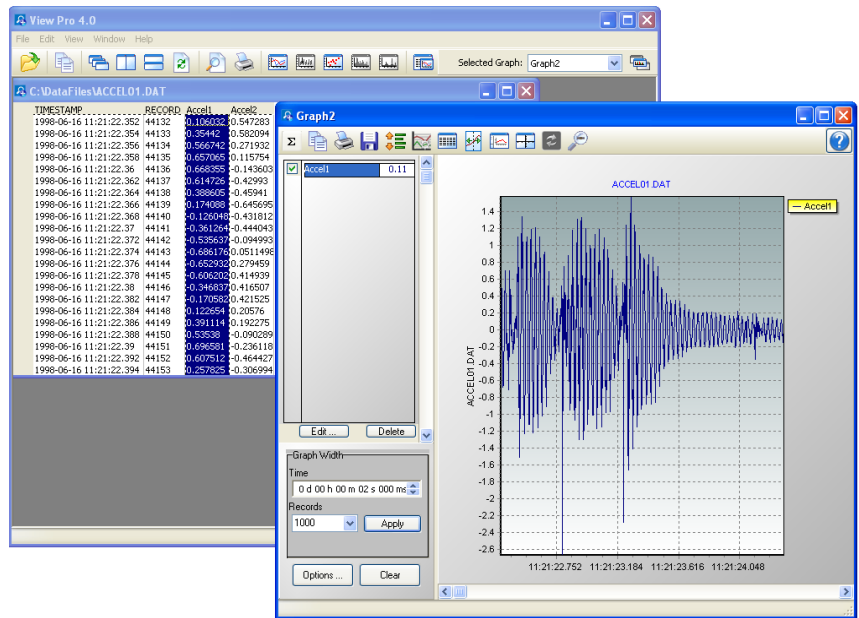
View Pro 4.0

File Edit View Window Help

Selected Graph: Graph2

C:\DataFiles\ACCEL01.DAT

| TIMESTAMP | RECORD | Accel1 | Accel2 |
|---|---|---|---|
| 1998-06-16 11:21:22.352 | 44132 | 0.106032 | 0.547283 |
| 1998-06-16 11:21:22.354 | 44133 | 0.35442 | 0.582094 |
| 1998-06-16 11:21:22.356 | 44134 | 0.566742 | 0.271932 |
| 1998-06-16 11:21:22.358 | 44135 | 0.657065 | 0.115754 |
| 1998-06-16 11:21:22.36 | 44136 | 0.668355 | -0.143603 |
| 1998-06-16 11:21:22.362 | 44137 | 0.614726 | -0.42993 |
| 1998-06-16 11:21:22.364 | 44138 | 0.388605 | -0.45941 |
| 1998-06-16 11:21:22.366 | 44139 | 0.174088 | -0.645695 |
| 1998-06-16 11:21:22.368 | 44140 | -0.126048 | -0.431812 |
| 1998-06-16 11:21:22.37 | 44141 | -0.361264 | -0.444043 |
| 1998-06-16 11:21:22.372 | 44142 | -0.535637 | -0.094993 |
| 1998-06-16 11:21:22.374 | 44143 | -0.686176 | -0.0511498 |
| 1998-06-16 11:21:22.376 | 44144 | -0.652939 | 0.279459 |
| 1998-06-16 11:21:22.378 | 44145 | -0.606202 | 0.414939 |
| 1998-06-16 11:21:22.38 | 44146 | -0.346837 | 0.416507 |
| 1998-06-16 11:21:22.382 | 44147 | -0.170582 | 0.421525 |
| 1998-06-16 11:21:22.384 | 44148 | 0.122654 | 0.20576 |
| 1998-06-16 11:21:22.386 | 44149 | 0.391114 | -0.192275 |
| 1998-06-16 11:21:22.388 | 44150 | 0.53538 | -0.090289 |
| 1998-06-16 11:21:22.39 | 44151 | 0.696581 | -0.236118 |
| 1998-06-16 11:21:22.392 | 44152 | 0.607512 | -0.464427 |
| 1998-06-16 11:21:22.394 | 44153 | 0.257825 | -0.306994 |

Graph2

Accel1 0.11

Edit ... Delete

Graph Width
Time
0 d 00 h 00 m 02 s 000 ms
Records
1000 Apply

Options ... Clear

ACCEL01.DAT

Accel1

ACCEL01.DAT

1.4 1.2 1 0.8 0.6 0.4 0.2 0 -0.2 -0.4 -0.6 -0.8 -1 -1.2 -1.4 -1.6 -1.8 -2 -2.2 -2.4 -2.6

11:21:22.752 11:21:23.184 11:21:23.616 11:21:24.048